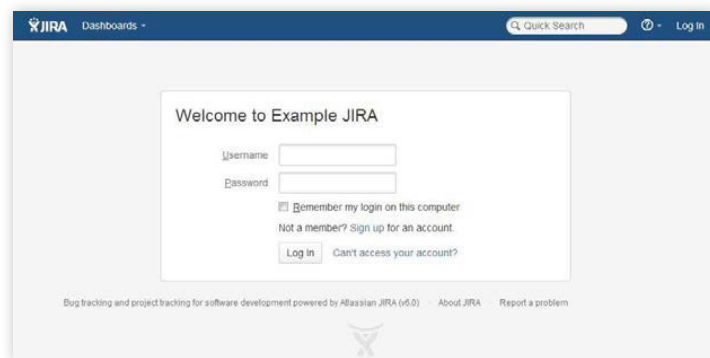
JIRA Dashboards

Quick Search

Log In

Welcome to Example JIRA

Username

Password

Remember my login on this computer

Not a member? Sign up for an account.

Log In Can't access your account?

Bug tracking and project tracking for software development powered by Atlassian JIRA (v6.0) · About JIRA · Report a problem